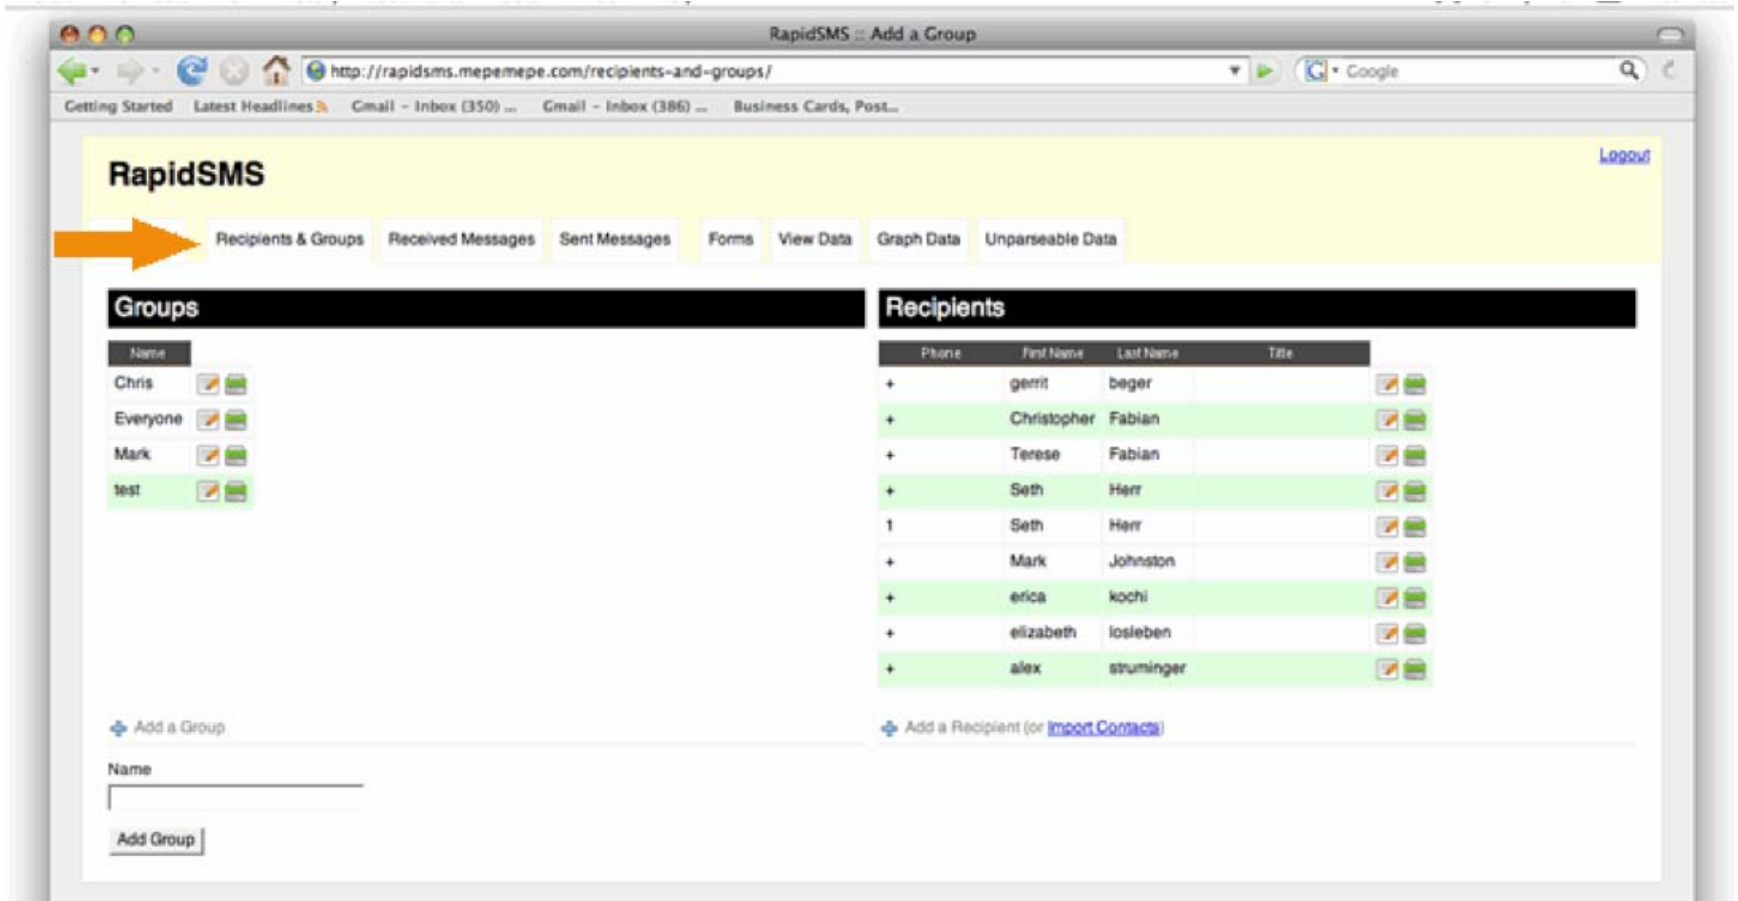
RapidSMS :: Add a Group

http://rapidsms.mepemepe.com/recipients-and-groups/

Google

Getting Started Latest Headlines Gmail - Inbox (350) ... Gmail - Inbox (386) ... Business Cards, Post...

Logout

RapidSMS

Recipients & Groups Received Messages Sent Messages Forms View Data Graph Data Unparseable Data

Groups

| Name |
|---|
| Chris |
| Everyone |
| Mark |
| test |

Add a Group

Name

Add Group

Recipients

| Phone | First Name | Last Name | Title |
|---|---|---|---|
| + | gerrit | beger | |
| + | Christopher | Fabian | |
| + | Terese | Fabian | |
| + | Seth | Herr | |
| 1 | Seth | Herr | |
| + | Mark | Johnston | |
| + | erica | kochi | |
| + | elizabeth | losleben | |
| + | alex | struminger | |

Add a Recipient (or Import Contacts)